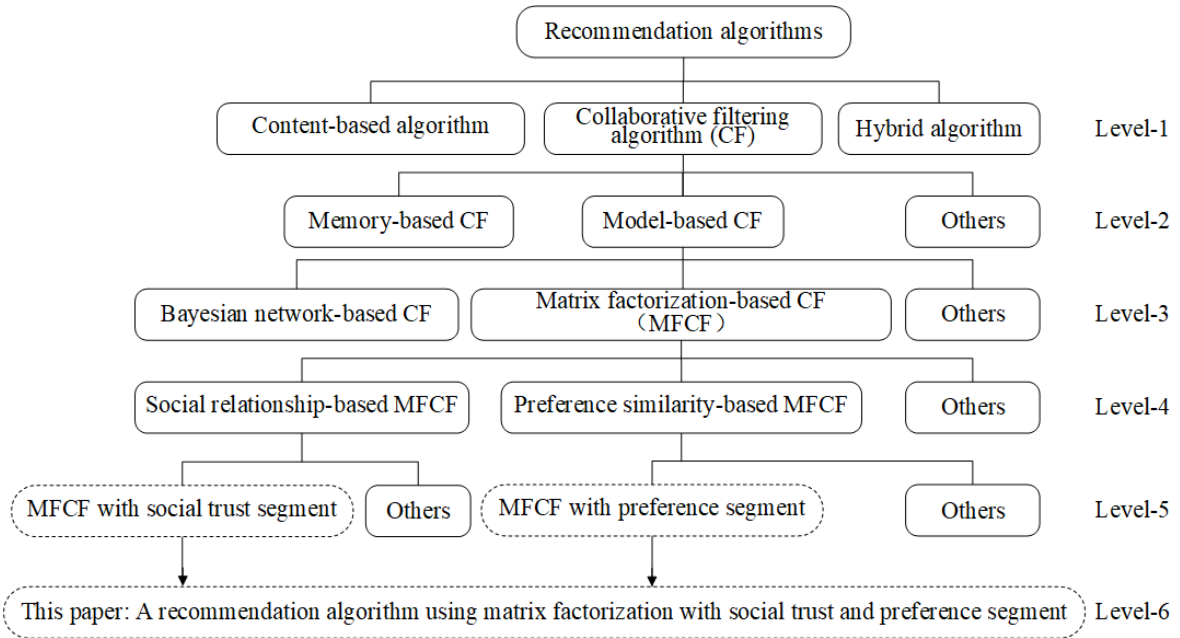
Recommendation algorithms

Content-based algorithm

Collaborative filtering algorithm (CF)

Hybrid algorithm

Level-1

Memory-based CF

Model-based CF

Others

Level-2

Bayesian network-based CF

Matrix factorization-based CF （MFCF）

Others

Level-3

Social relationship-based MFCF

Preference similarity-based MFCF

Others

Level-4

MFCF with social trust segment

Others

MFCF with preference segment

Others

Level-5

This paper: A recommendation algorithm using matrix factorization with social trust and preference segment

Level-6